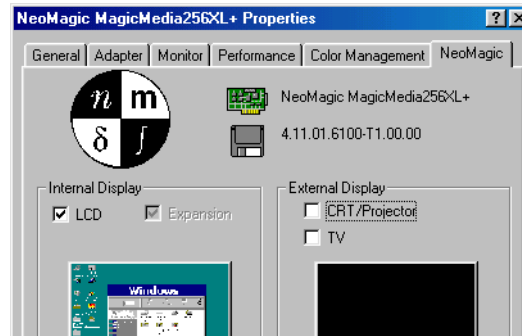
NeoMagic MagicMedia256XL+ Properties

? X

General | Adapter | Monitor | Performance | Color Management | NeoMagic

n m δ ∫

NeoMagic MagicMedia256XL+

4.11.01.6100-T1.00.00

Internal Display

LCD

Expansion

External Display

CRT/Projector

TV

Windows